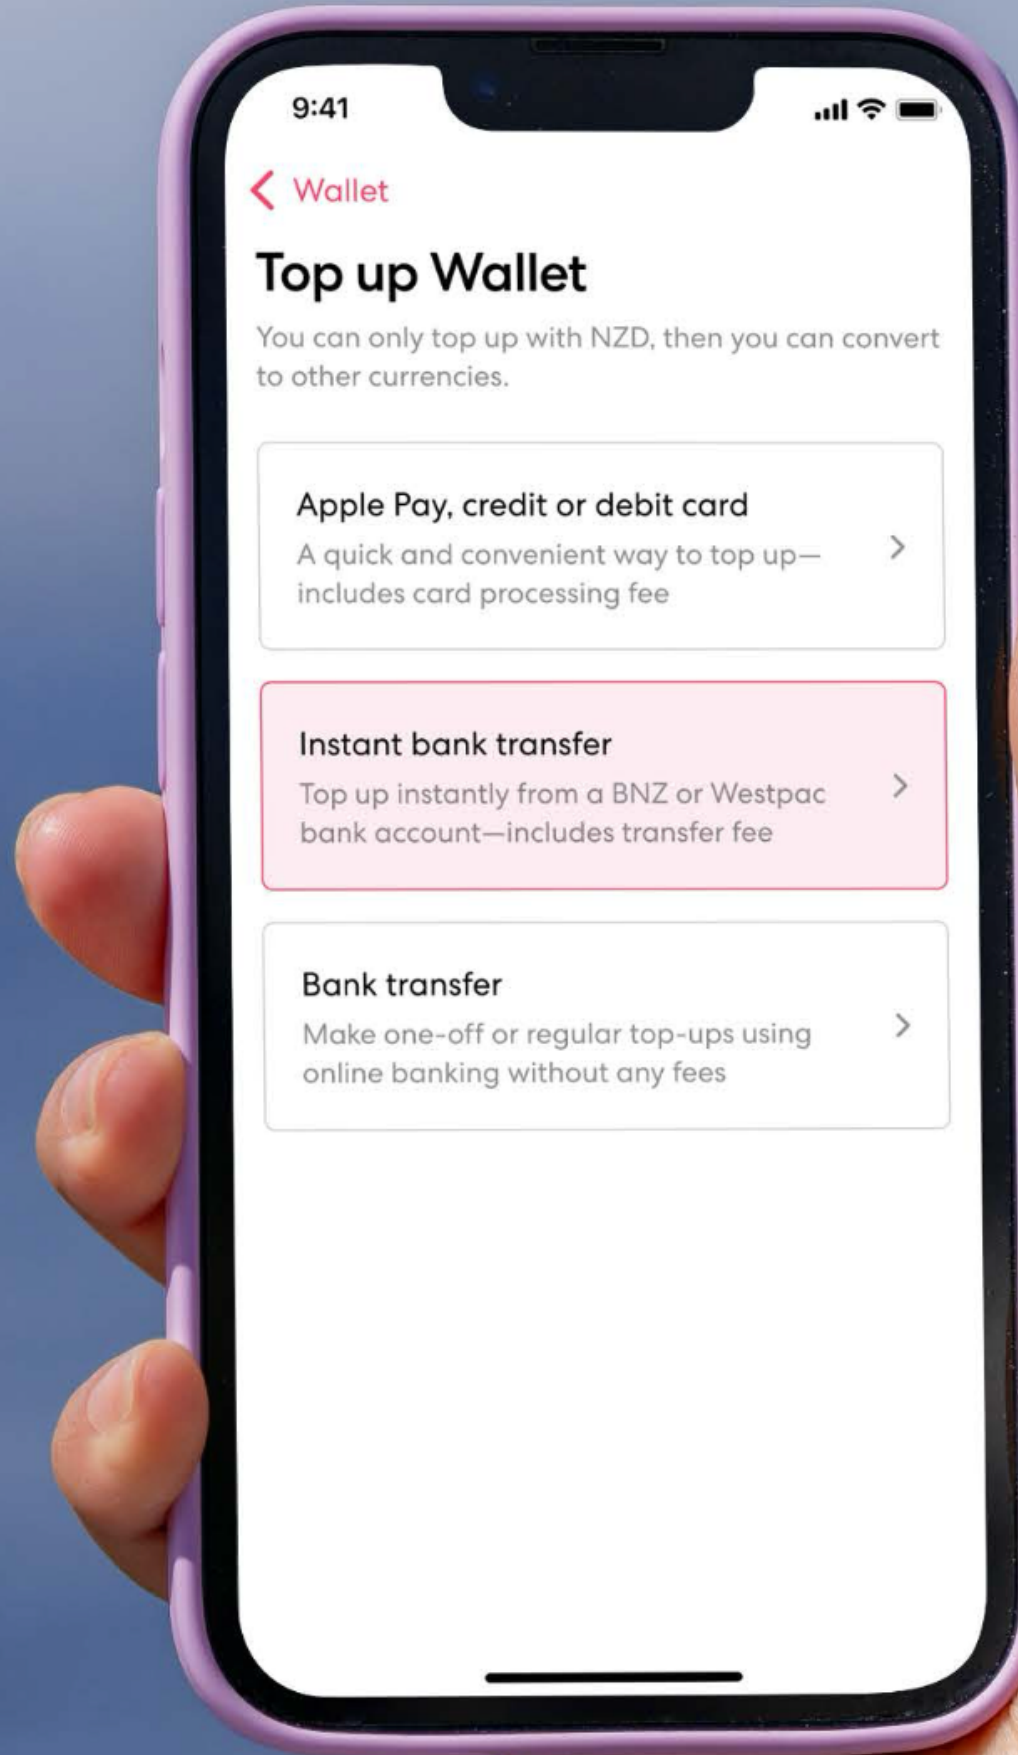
9:41

Wallet

Top up Wallet

You can only top up with NZD, then you can convert to other currencies.

Apple Pay, credit or debit card
A quick and convenient way to top up—includes card processing fee

Instant bank transfer
Top up instantly from a BNZ or Westpac bank account—includes transfer fee

Bank transfer
Make one-off or regular top-ups using online banking without any fees